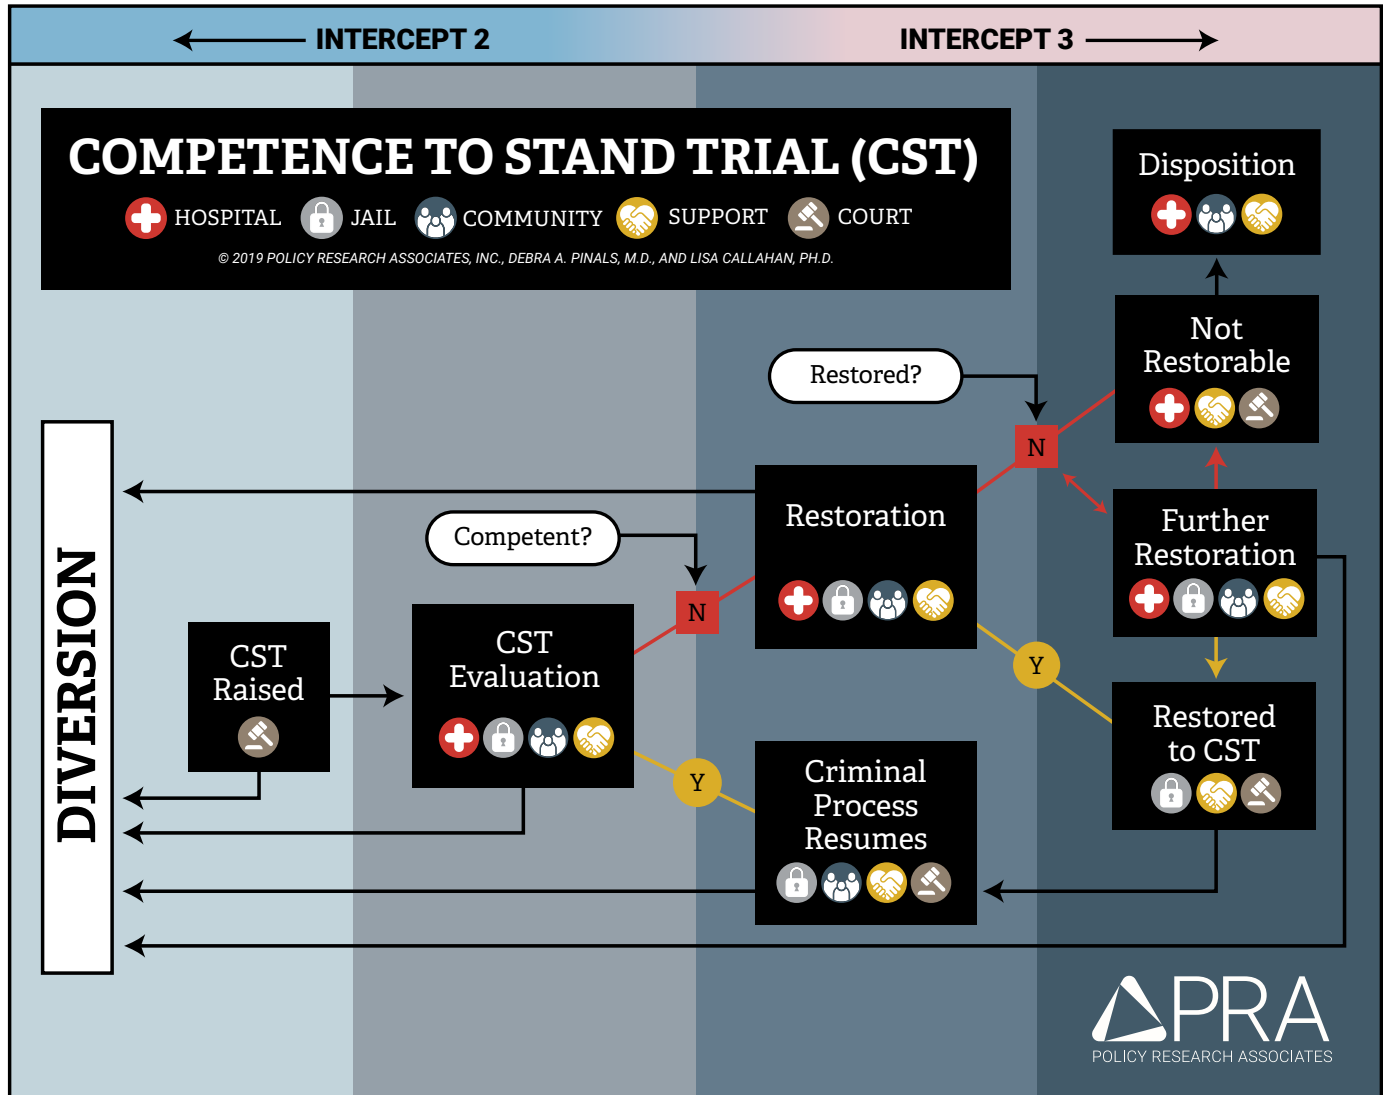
INTERCEPT 2

INTERCEPT 3

COMPETENCE TO STAND TRIAL (CST)

HOSPITAL JAIL COMMUNITY SUPPORT COURT

© 2019 POLICY RESEARCH ASSOCIATES, INC., DEBRA A. PINALS, M.D., AND LISA CALLAHAN, PH.D.

Disposition

Not Restorable

Restored?

N

DIVERSION

Restoration

Further Restoration

Competent?

N

CST Raised

CST Evaluation

Y

Y

Restored to CST

Criminal Process Resumes

PRA

POLICY RESEARCH ASSOCIATES